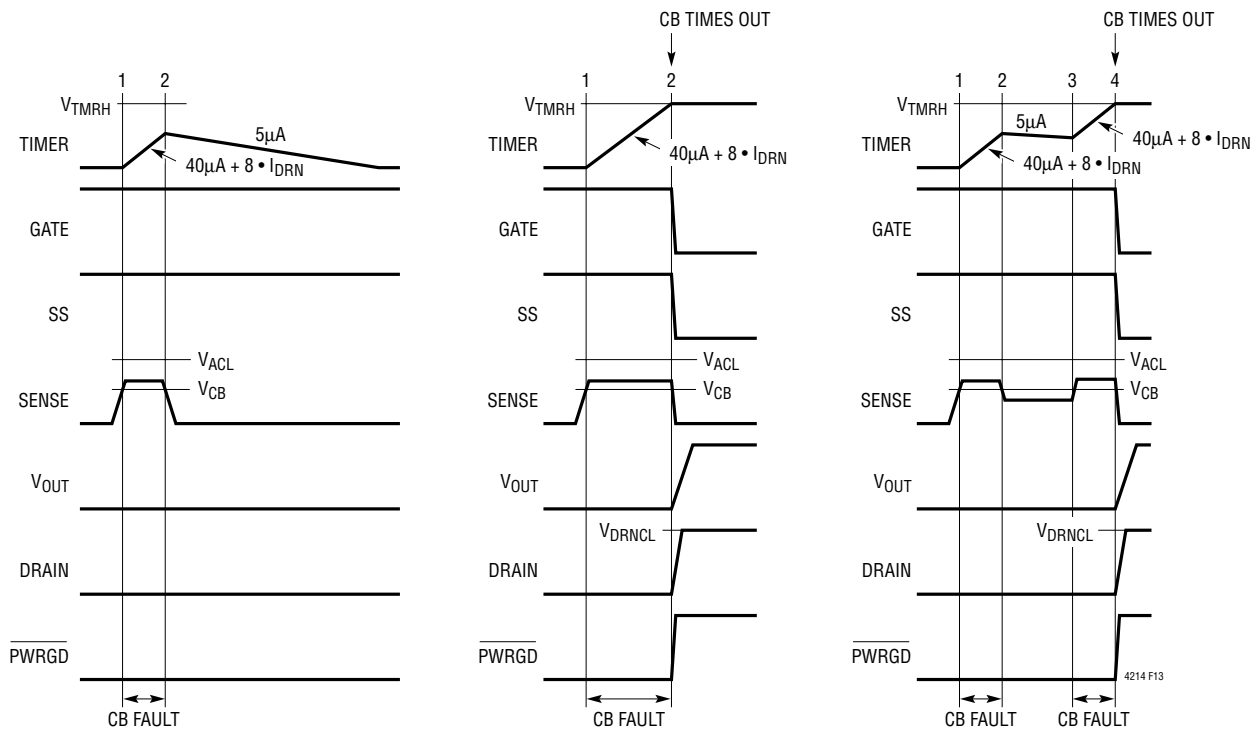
1 2
$V_{TMRH}$
TIMER
5μA
40μA + 8 • $I_{DRN}$
GATE
SS
$V_{ACL}$
SENSE
$V_{CB}$
$V_{OUT}$
DRAIN
$\overline{PWRGD}$
CB FAULT

CB TIMES OUT
1 2
$V_{TMRH}$
TIMER
40μA + 8 • $I_{DRN}$
GATE
SS
$V_{ACL}$
SENSE
$V_{CB}$
$V_{OUT}$
$V_{DRNCL}$
DRAIN
$\overline{PWRGD}$
CB FAULT

CB TIMES OUT
1 2 3 4
$V_{TMRH}$
TIMER
5μA
40μA + 8 • $I_{DRN}$
40μA + 8 • $I_{DRN}$
GATE
SS
$V_{ACL}$
SENSE
$V_{CB}$
$V_{OUT}$
$V_{DRNCL}$
DRAIN
$\overline{PWRGD}$
4214 F13
CB FAULT CB FAULT